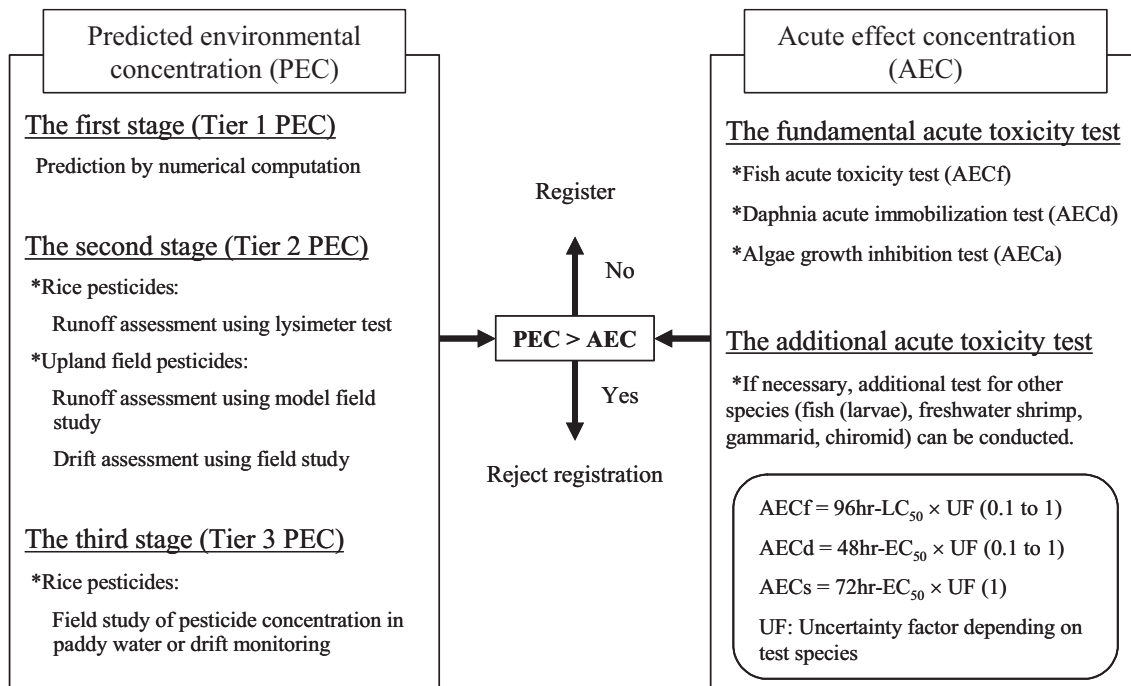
Predicted environmental concentration (PEC)

The first stage (Tier 1 PEC)

Prediction by numerical computation

The second stage (Tier 2 PEC)

*Rice pesticides:

Runoff assessment using lysimeter test

*Upland field pesticides:

Runoff assessment using model field study

Drift assessment using field study

The third stage (Tier 3 PEC)

*Rice pesticides:

Field study of pesticide concentration in paddy water or drift monitoring

Register

No

PEC > AEC

Yes

Reject registration

Acute effect concentration (AEC)

The fundamental acute toxicity test

*Fish acute toxicity test (AECf)

*Daphnia acute immobilization test (AECd)

*Algae growth inhibition test (AECa)

The additional acute toxicity test

*If necessary, additional test for other species (fish (larvae), freshwater shrimp, gammarid, chiromid) can be conducted.

AECf = 96hr-LC$_{50}$ × UF (0.1 to 1)

AECd = 48hr-EC$_{50}$ × UF (0.1 to 1)

AECs = 72hr-EC$_{50}$ × UF (1)

UF: Uncertainty factor depending on test species